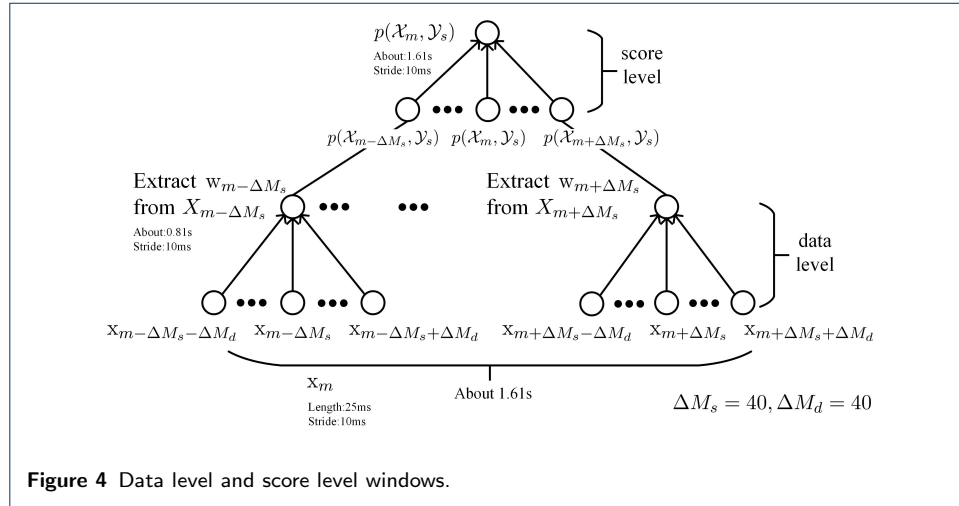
$p(\mathcal{X}_m, \mathcal{Y}_s)$
About:1.61s
Stride:10ms

score level

$p(\mathcal{X}_{m-\Delta M_s}, \mathcal{Y}_s)$ $p(\mathcal{X}_m, \mathcal{Y}_s)$ $p(\mathcal{X}_{m+\Delta M_s}, \mathcal{Y}_s)$

Extract $\mathrm{w}_{m-\Delta M_s}$ from $X_{m-\Delta M_s}$
About:0.81s
Stride:10ms

Extract $\mathrm{w}_{m+\Delta M_s}$ from $X_{m+\Delta M_s}$

data level

$\mathrm{x}_{m-\Delta M_s-\Delta M_d}$ $\mathrm{x}_{m-\Delta M_s}$ $\mathrm{x}_{m-\Delta M_s+\Delta M_d}$ $\mathrm{x}_{m+\Delta M_s-\Delta M_d}$ $\mathrm{x}_{m+\Delta M_s}$ $\mathrm{x}_{m+\Delta M_s+\Delta M_d}$

$\mathrm{x}_m$
Length:25ms
Stride:10ms

About 1.61s

$\Delta M_s = 40, \Delta M_d = 40$

Figure 4 Data level and score level windows.